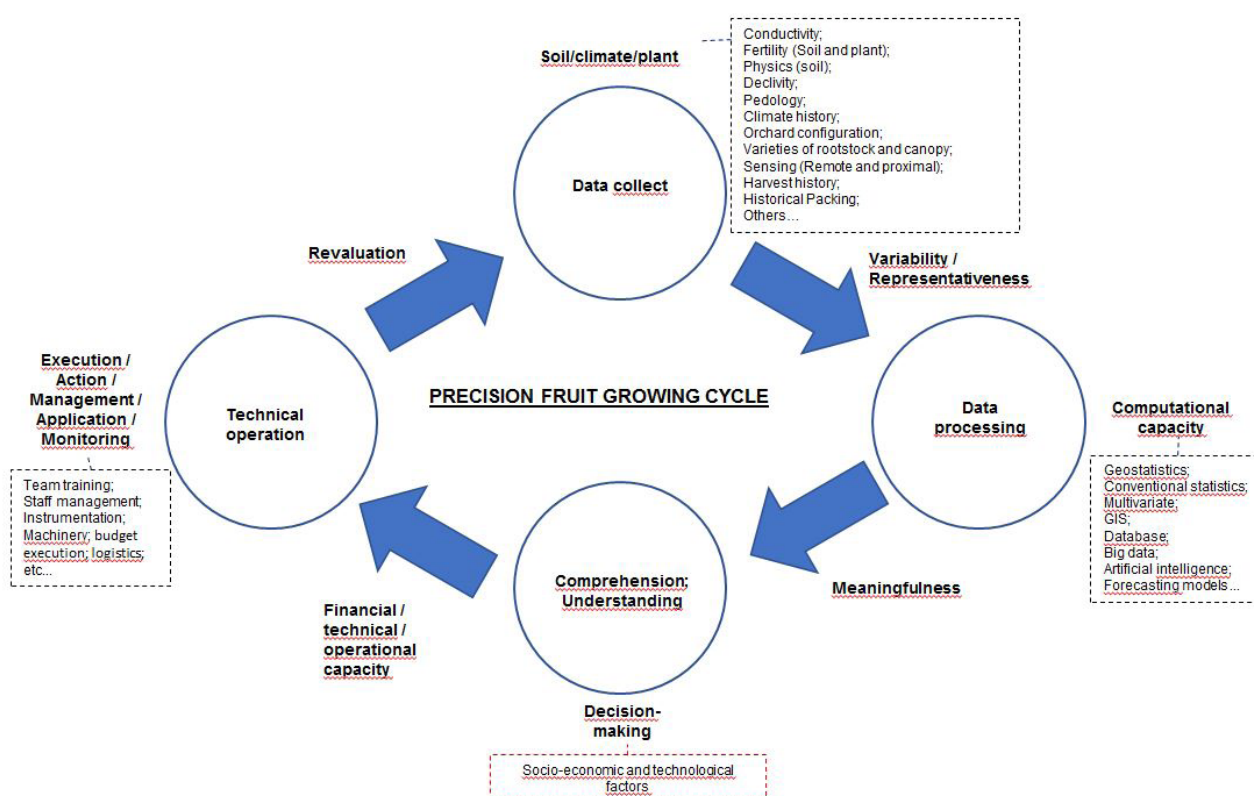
Soil/climate/plant

Conductivity;
Fertility (Soil and plant);
Physics (soil);
Declivity;
Pedology;
Climate history;
Orchard configuration;
Varieties of rootstock and canopy;
Sensing (Remote and proximal);
Harvest history;
Historical Packing;
Others...

Data collect

Revaluation

Variability / Representativeness

Execution / Action / Management / Application / Monitoring

Technical operation

PRECISION FRUIT GROWING CYCLE

Data processing

Computational capacity

Team training;
Staff management;
Instrumentation;
Machinery; budget execution; logistics;
etc...

Geostatistics;
Conventional statistics;
Multivariate;
GIS;
Database;
Big data;
Artificial intelligence;
Forecasting models...

Comprehension; Understanding

Meaningfulness

Financial / technical / operational capacity

Decision-making

Socio-economic and technological factors